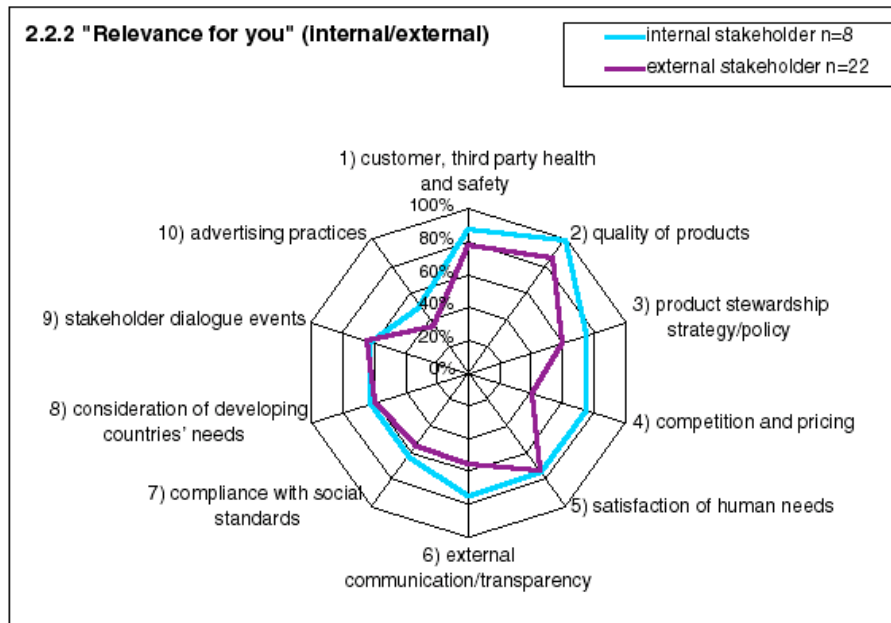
2.2.2 "Relevance for you" (internal/external)

internal stakeholder n=8
external stakeholder n=22

1) customer, third party health and safety
2) quality of products
3) product stewardship strategy/policy
4) competition and pricing
5) satisfaction of human needs
6) external communication/transparency
7) compliance with social standards
8) consideration of developing countries' needs
9) stakeholder dialogue events
10) advertising practices

100%
80%
60%
40%
20%
0%